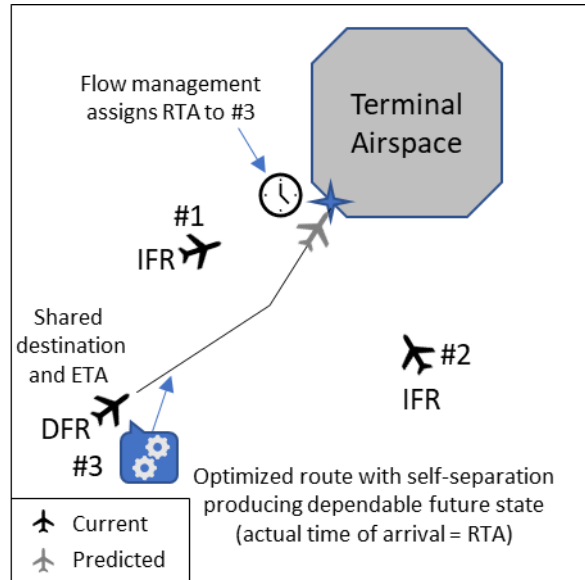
Flow management assigns RTA to #3

Terminal Airspace

#1
IFR

Shared destination and ETA

#2
IFR

DFR
#3

Optimized route with self-separation producing dependable future state (actual time of arrival = RTA)

Current
Predicted